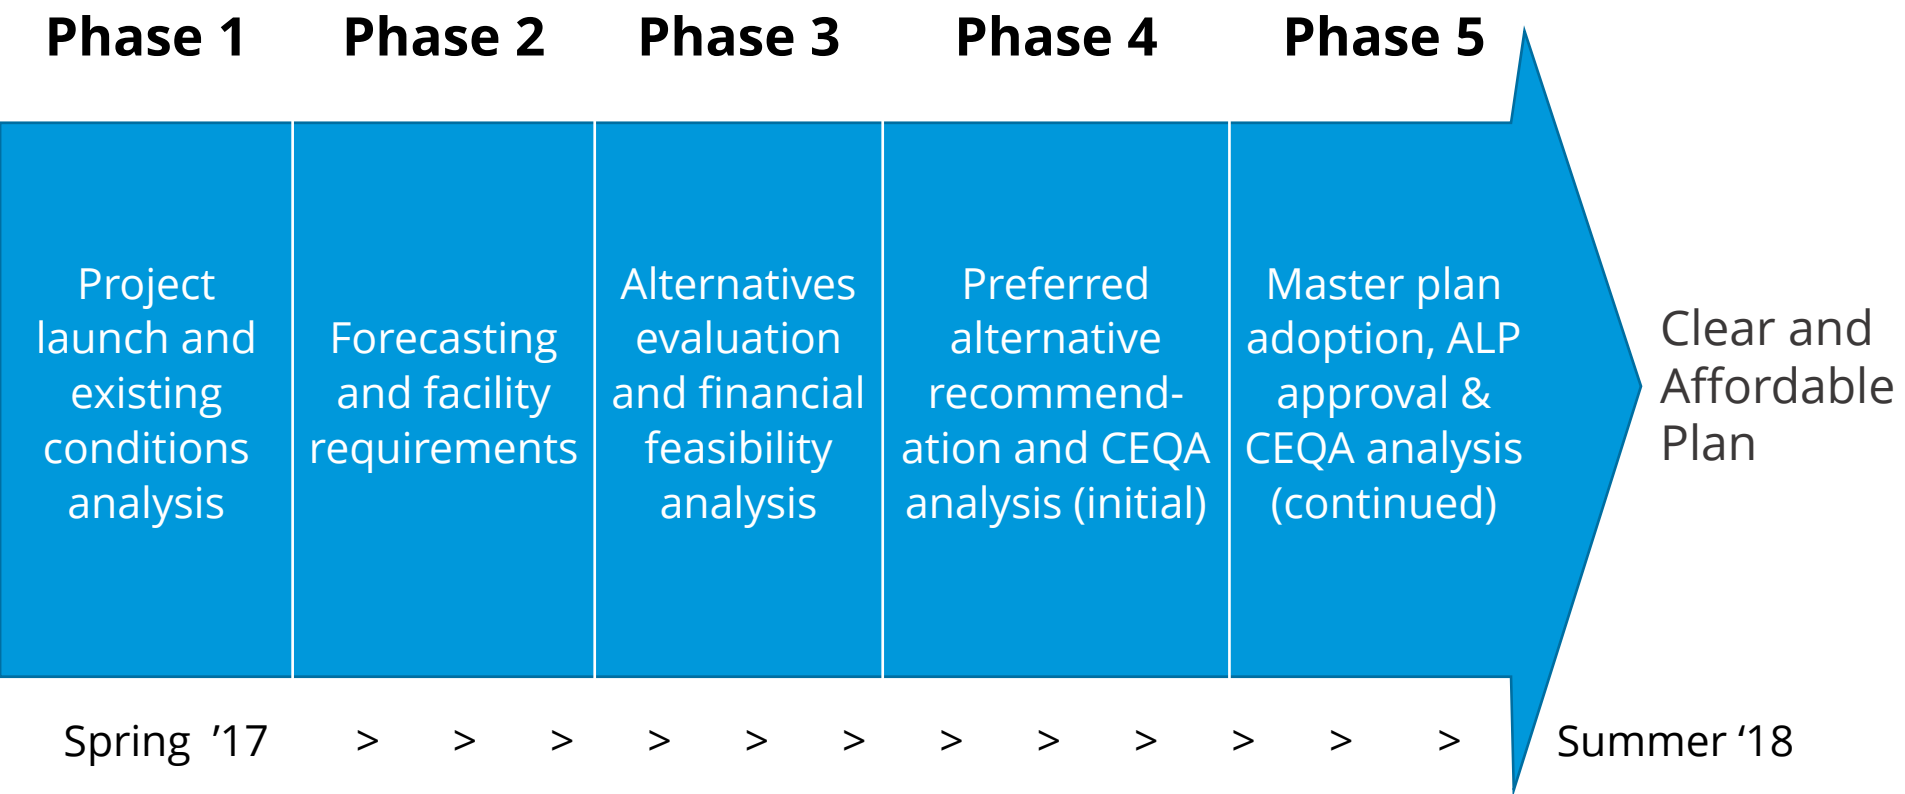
Phase 1

Project launch and existing conditions analysis

Phase 2

Forecasting and facility requirements

Phase 3

Alternatives evaluation and financial feasibility analysis

Phase 4

Preferred alternative recommendation and CEQA analysis (initial)

Phase 5

Master plan adoption, ALP approval & CEQA analysis (continued)

Clear and Affordable Plan

Spring ’17 > > > > > > > > > > > > Summer ‘18